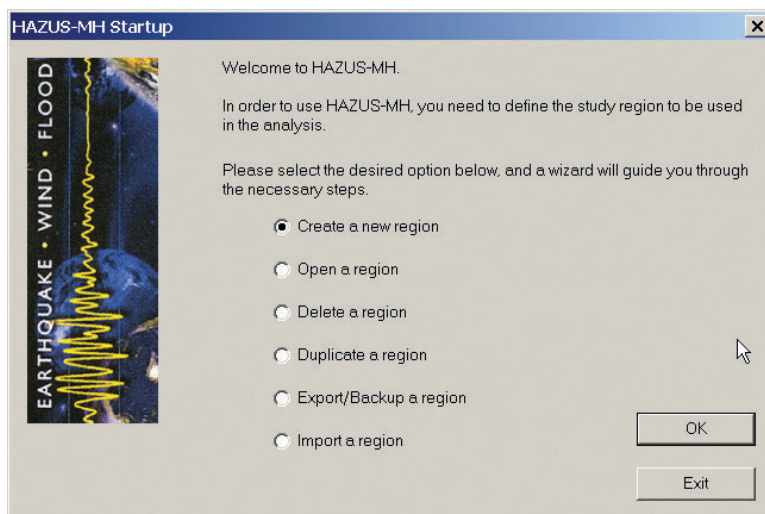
HAZUS-MH Startup

×

EARTHQUAKE · WIND · FLOOD

Welcome to HAZUS-MH.

In order to use HAZUS-MH, you need to define the study region to be used in the analysis.

Please select the desired option below, and a wizard will guide you through the necessary steps.

Create a new region

Open a region

Delete a region

Duplicate a region

Export/Backup a region

Import a region

OK

Exit